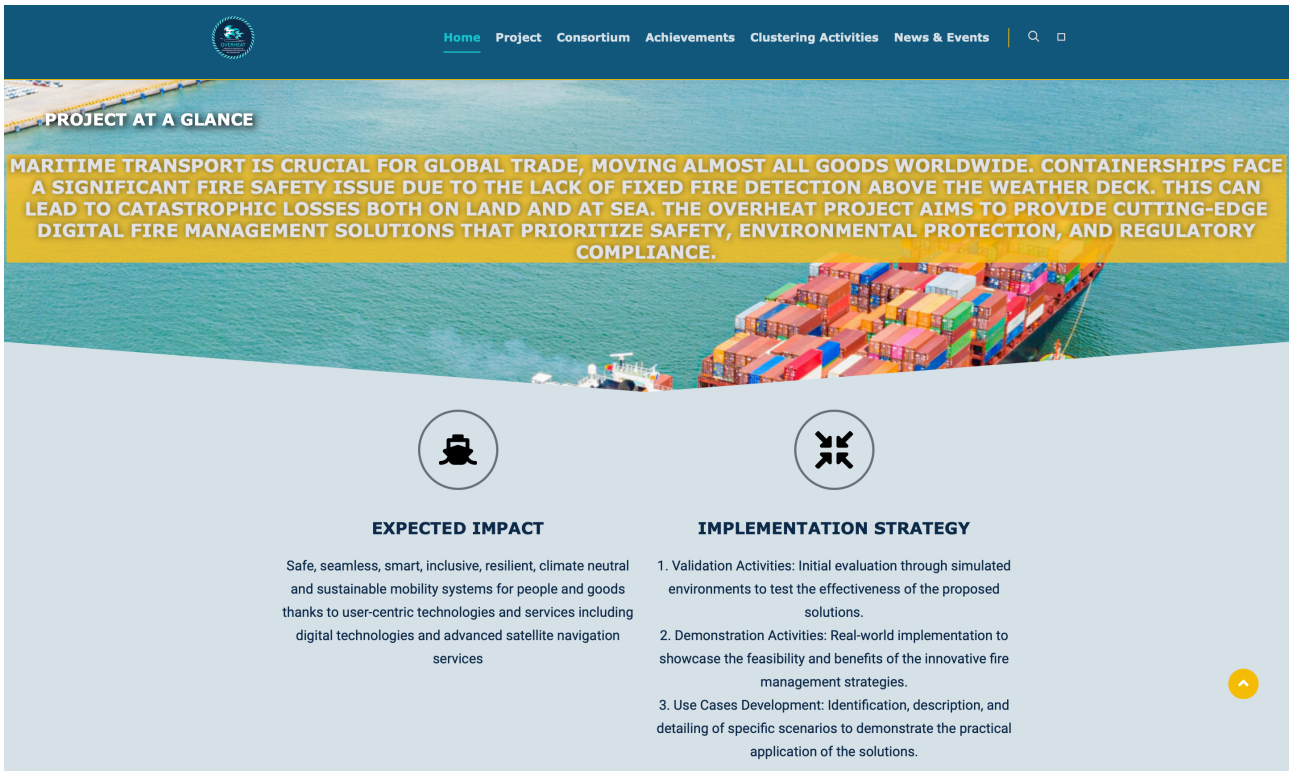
OVERHEAT

Home Project Consortium Achievements Clustering Activities News & Events

PROJECT AT A GLANCE

MARITIME TRANSPORT IS CRUCIAL FOR GLOBAL TRADE, MOVING ALMOST ALL GOODS WORLDWIDE. CONTAINERSHIPS FACE A SIGNIFICANT FIRE SAFETY ISSUE DUE TO THE LACK OF FIXED FIRE DETECTION ABOVE THE WEATHER DECK. THIS CAN LEAD TO CATASTROPHIC LOSSES BOTH ON LAND AND AT SEA. THE OVERHEAT PROJECT AIMS TO PROVIDE CUTTING-EDGE DIGITAL FIRE MANAGEMENT SOLUTIONS THAT PRIORITIZE SAFETY, ENVIRONMENTAL PROTECTION, AND REGULATORY COMPLIANCE.

EXPECTED IMPACT

Safe, seamless, smart, inclusive, resilient, climate neutral and sustainable mobility systems for people and goods thanks to user-centric technologies and services including digital technologies and advanced satellite navigation services

IMPLEMENTATION STRATEGY

1. Validation Activities: Initial evaluation through simulated environments to test the effectiveness of the proposed solutions.
2. Demonstration Activities: Real-world implementation to showcase the feasibility and benefits of the innovative fire management strategies.
3. Use Cases Development: Identification, description, and detailing of specific scenarios to demonstrate the practical application of the solutions.